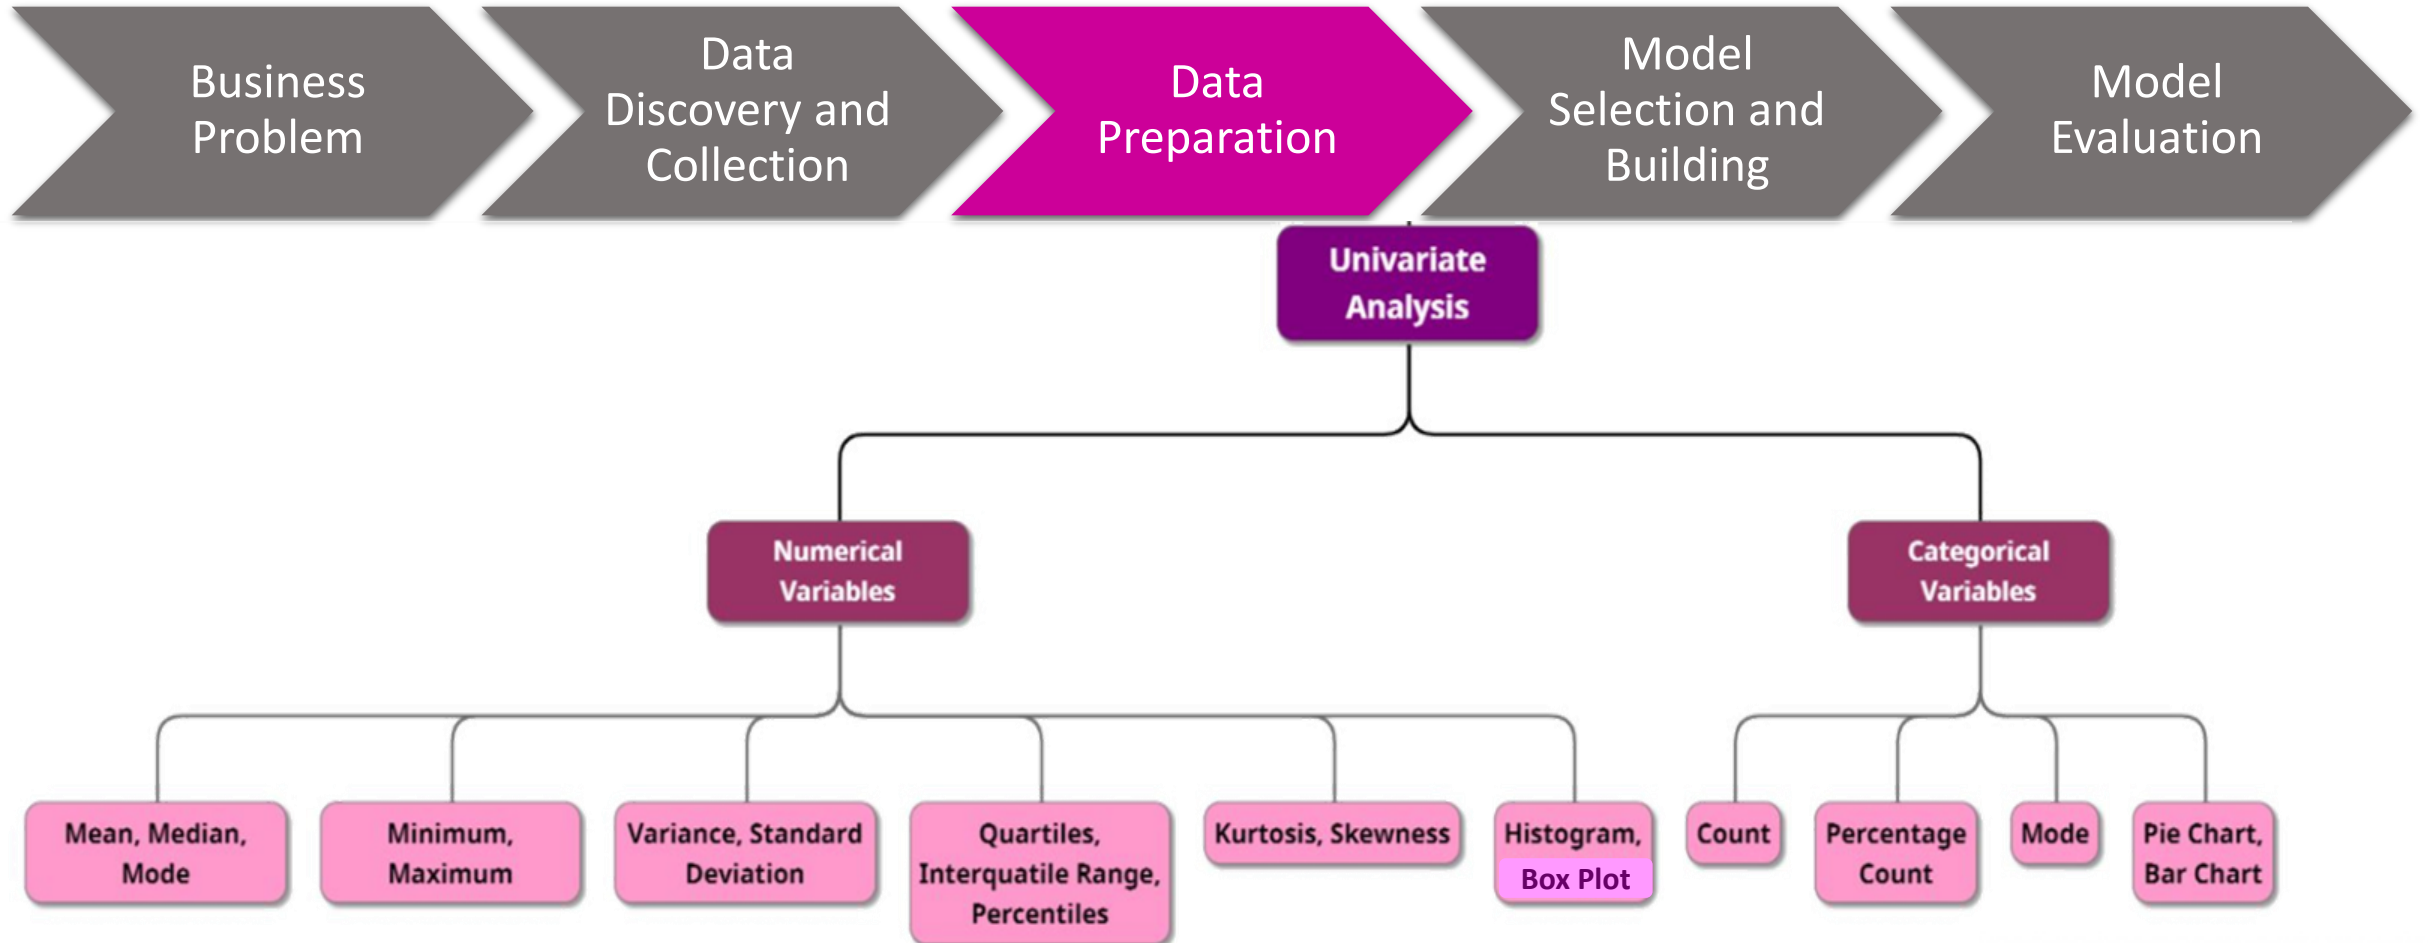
Business Problem

Data Discovery and Collection

Data Preparation

Model Selection and Building

Model Evaluation

Univariate Analysis

Numerical Variables

Categorical Variables

Mean, Median, Mode

Minimum, Maximum

Variance, Standard Deviation

Quartiles, Interquatile Range, Percentiles

Kurtosis, Skewness

Histogram, Box Plot

Count

Percentage Count

Mode

Pie Chart, Bar Chart